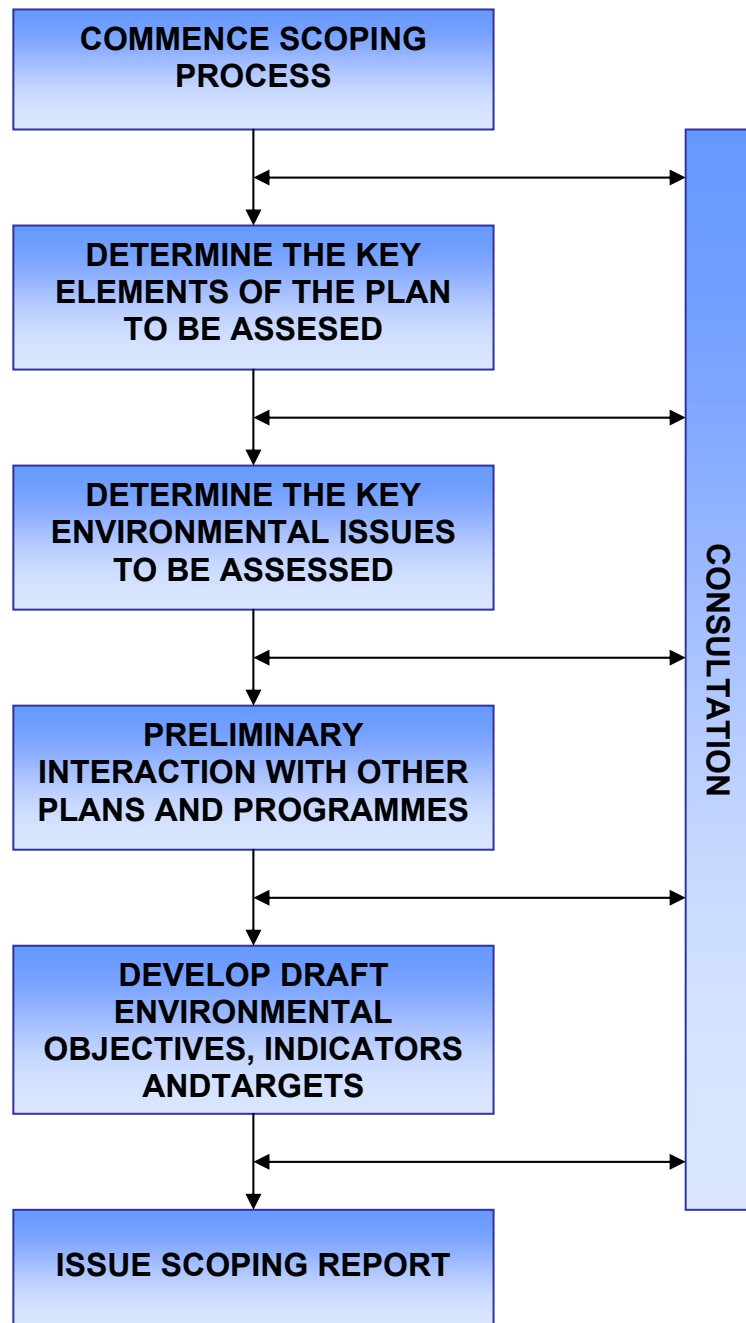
COMMENCE SCOPING PROCESS

DETERMINE THE KEY ELEMENTS OF THE PLAN TO BE ASSESED

DETERMINE THE KEY ENVIRONMENTAL ISSUES TO BE ASSESSED

PRELIMINARY INTERACTION WITH OTHER PLANS AND PROGRAMMES

DEVELOP DRAFT ENVIRONMENTAL OBJECTIVES, INDICATORS ANDTARGETS

ISSUE SCOPING REPORT

CONSULTATION